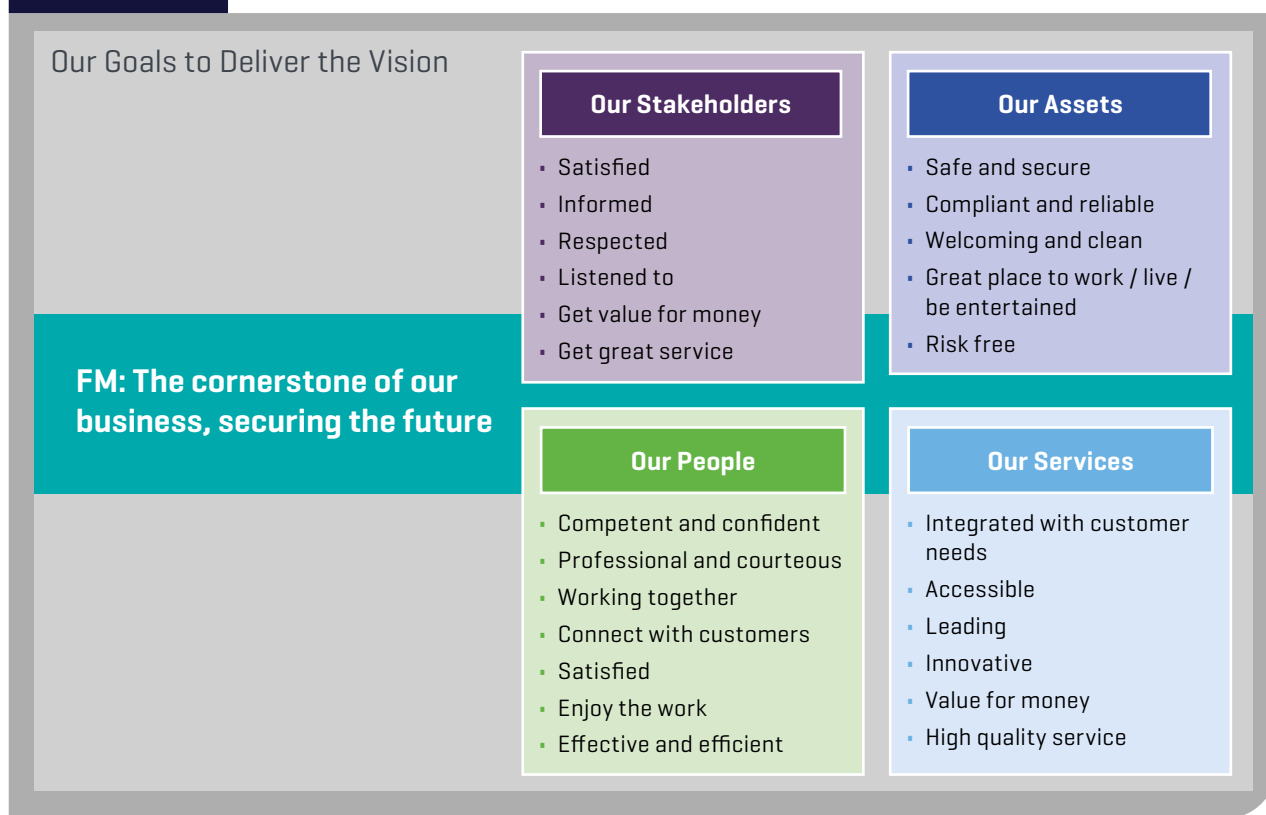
Our Goals to Deliver the Vision

FM: The cornerstone of our business, securing the future

Our Stakeholders

- Satisfied
- Informed
- Respected
- Listened to
- Get value for money
- Get great service

Our Assets

- Safe and secure
- Compliant and reliable
- Welcoming and clean
- Great place to work / live / be entertained
- Risk free

Our People

- Competent and confident
- Professional and courteous
- Working together
- Connect with customers
- Satisfied
- Enjoy the work
- Effective and efficient

Our Services

- Integrated with customer needs
- Accessible
- Leading
- Innovative
- Value for money
- High quality service